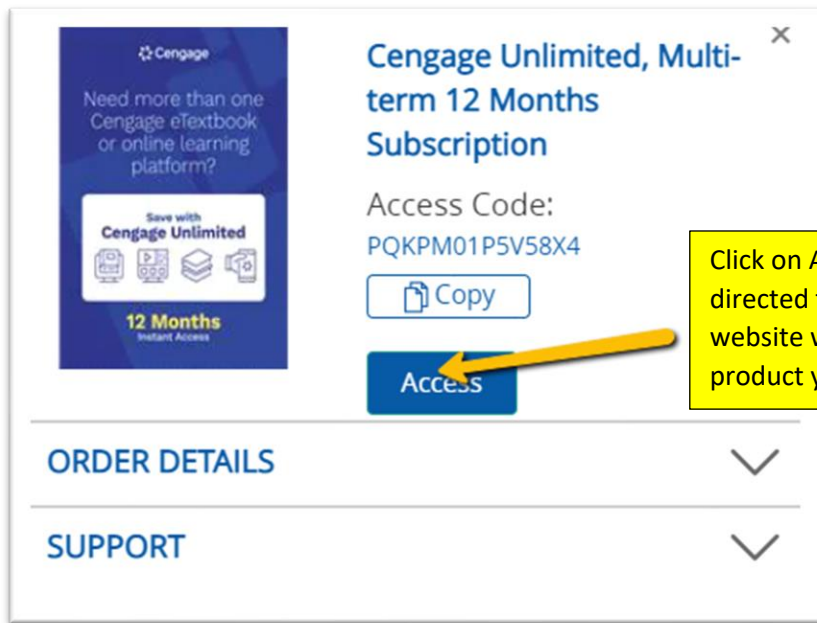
Cengage

Need more than one Cengage eTextbook or online learning platform?

Save with Cengage Unlimited

12 Months
Instant Access

Cengage Unlimited, Multi-term 12 Months Subscription

×

Access Code:
PQKPM01P5V58X4

Copy

Access

Click on A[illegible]
directed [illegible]
website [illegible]
product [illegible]

ORDER DETAILS

SUPPORT